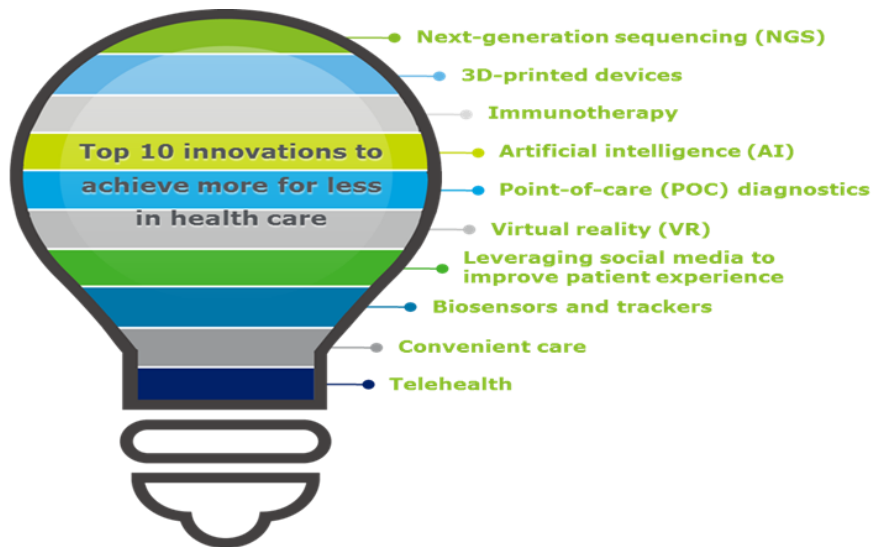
Top 10 innovations to achieve more for less in health care

Next-generation sequencing (NGS)

3D-printed devices

Immunotherapy

Artificial intelligence (AI)

Point-of-care (POC) diagnostics

Virtual reality (VR)

Leveraging social media to improve patient experience

Biosensors and trackers

Convenient care

Telehealth